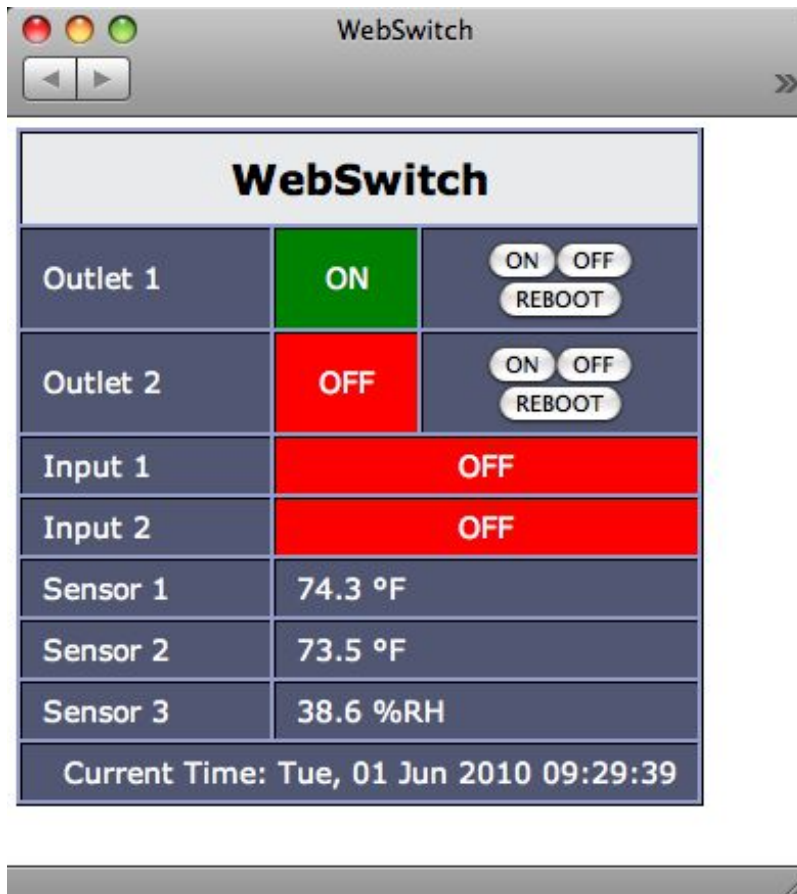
WebSwitch

| WebSwitch | | |
|---|---|---|
| Outlet 1 | ON | ON OFF REBOOT |
| Outlet 2 | OFF | ON OFF REBOOT |
| Input 1 | OFF | |
| Input 2 | OFF | |
| Sensor 1 | 74.3 °F | |
| Sensor 2 | 73.5 °F | |
| Sensor 3 | 38.6 %RH | |
| Current Time: Tue, 01 Jun 2010 09:29:39 | | |